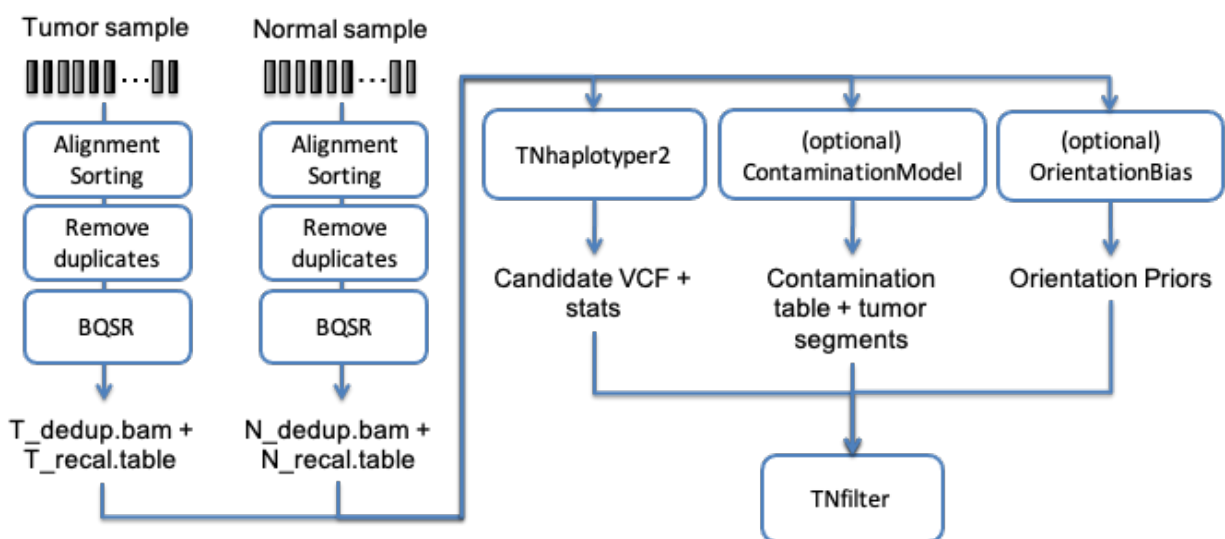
Tumor sample

Alignment Sorting

Remove duplicates

BQSR

T_dedup.bam + T_recal.table

Normal sample

Alignment Sorting

Remove duplicates

BQSR

N_dedup.bam + N_recal.table

TNhaplotyper2

Candidate VCF + stats

(optional) ContaminationModel

Contamination table + tumor segments

(optional) OrientationBias

Orientation Priors

TNfilter